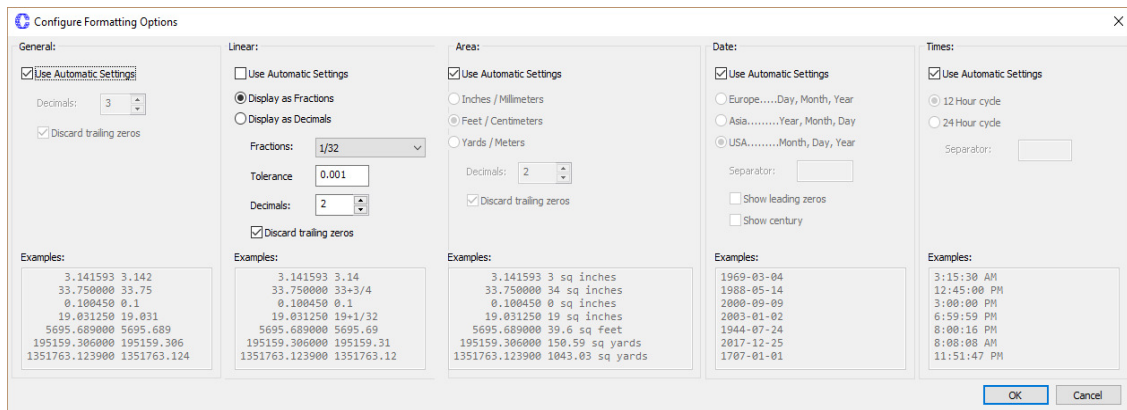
Configure Formatting Options

General:
Use Automatic Settings
Decimals: 3
Discard trailing zeros

Examples:
3.141593 3.142
33.750000 33.75
0.100450 0.1
19.031250 19.031
5695.689000 5695.689
195159.306000 195159.306
1351763.123900 1351763.124

Linear:
Use Automatic Settings
Display as Fractions
Display as Decimals
Fractions: 1/32
Tolerance 0.001
Decimals: 2
Discard trailing zeros

Examples:
3.141593 3.14
33.750000 33+3/4
0.100450 0.1
19.031250 19+1/32
5695.689000 5695.69
195159.306000 195159.31
1351763.123900 1351763.12

Area:
Use Automatic Settings
Inches / Millimeters
Feet / Centimeters
Yards / Meters
Decimals: 2
Discard trailing zeros

Examples:
3.141593 3 sq inches
33.750000 34 sq inches
0.100450 0 sq inches
19.031250 19 sq inches
5695.689000 39.6 sq feet
195159.306000 150.59 sq yards
1351763.123900 1043.03 sq yards

Date:
Use Automatic Settings
Europe.....Day, Month, Year
Asia.........Year, Month, Day
USA.........Month, Day, Year
Separator:
Show leading zeros
Show century

Examples:
1969-03-04
1988-05-14
2000-09-09
2003-01-02
1944-07-24
2017-12-25
1707-01-01

Times:
Use Automatic Settings
12 Hour cycle
24 Hour cycle
Separator:

Examples:
3:15:30 AM
12:45:00 PM
3:00:00 PM
6:59:59 PM
8:00:16 PM
8:08:08 AM
11:51:47 PM

OK
Cancel